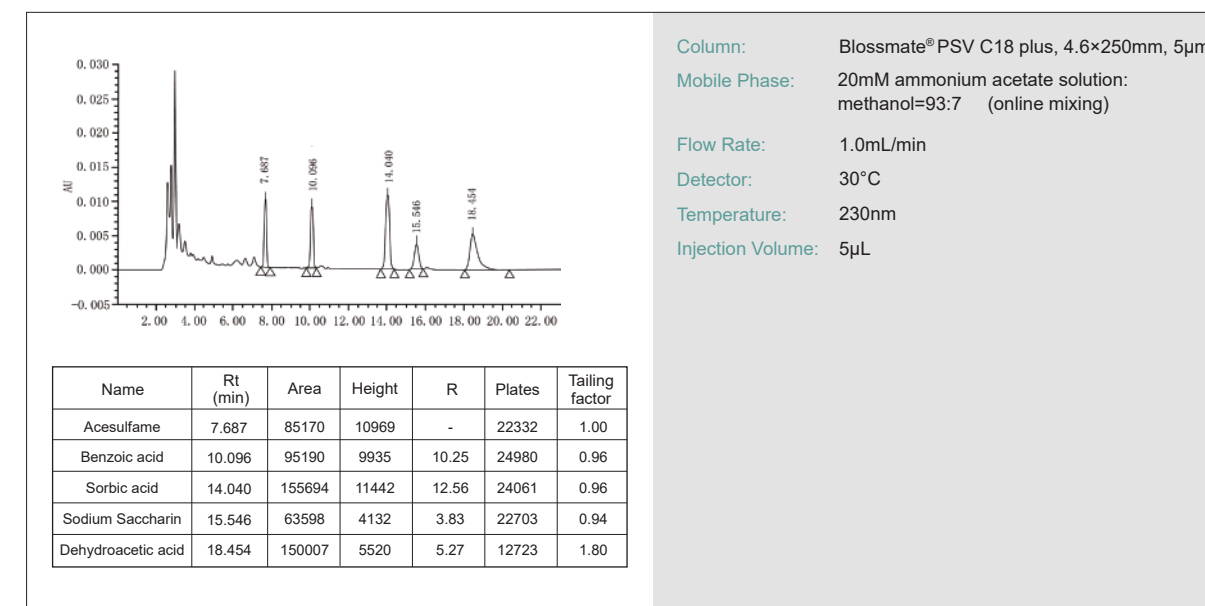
0.030
0.025
0.020
0.015
0.010
0.005
0.000
−0.005
AU
7.687
10.096
14.040
15.546
18.454
2.00 4.00 6.00 8.00 10.00 12.00 14.00 16.00 18.00 20.00 22.00

| Name | Rt (min) | Area | Height | R | Plates | Tailing factor |
|---|---|---|---|---|---|---|
| Acesulfame | 7.687 | 85170 | 10969 | - | 22332 | 1.00 |
| Benzoic acid | 10.096 | 95190 | 9935 | 10.25 | 24980 | 0.96 |
| Sorbic acid | 14.040 | 155694 | 11442 | 12.56 | 24061 | 0.96 |
| Sodium Saccharin | 15.546 | 63598 | 4132 | 3.83 | 22703 | 0.94 |
| Dehydroacetic acid | 18.454 | 150007 | 5520 | 5.27 | 12723 | 1.80 |

Column: Blossmate® PSV C18 plus, 4.6×250mm, 5μm
Mobile Phase: 20mM ammonium acetate solution: methanol=93:7 (online mixing)
Flow Rate: 1.0mL/min
Detector: 30°C
Temperature: 230nm
Injection Volume: 5μL